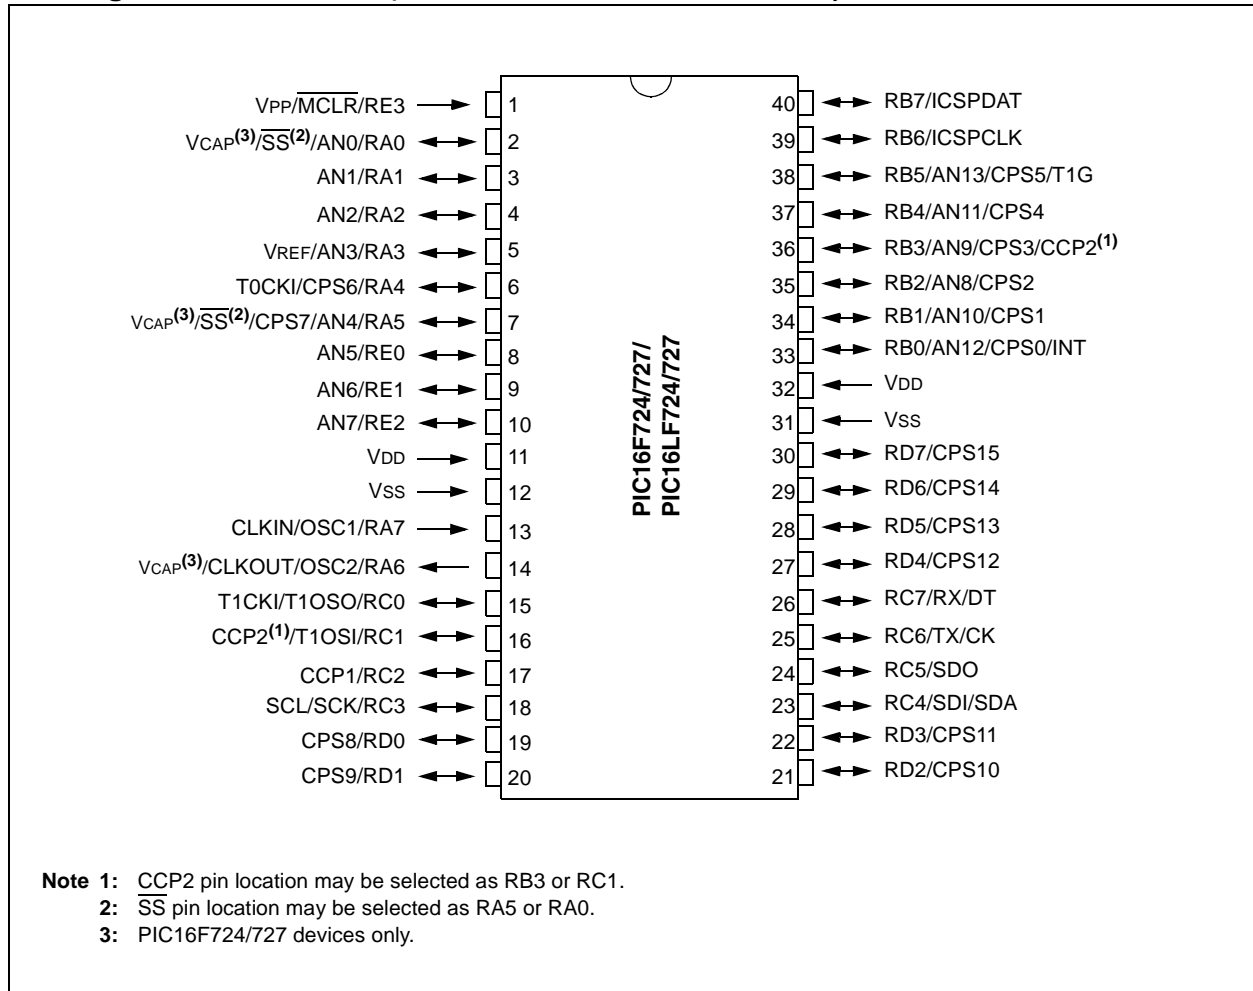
VPP/$\overline{MCLR}$/RE3 1
VCAP$^{(3)}$/$\overline{SS}^{(2)}$/AN0/RA0 2
AN1/RA1 3
AN2/RA2 4
VREF/AN3/RA3 5
T0CKI/CPS6/RA4 6
VCAP$^{(3)}$/$\overline{SS}^{(2)}$/CPS7/AN4/RA5 7
AN5/RE0 8
AN6/RE1 9
AN7/RE2 10
VDD 11
VSS 12
CLKIN/OSC1/RA7 13
VCAP$^{(3)}$/CLKOUT/OSC2/RA6 14
T1CKI/T1OSO/RC0 15
CCP2$^{(1)}$/T1OSI/RC1 16
CCP1/RC2 17
SCL/SCK/RC3 18
CPS8/RD0 19
CPS9/RD1 20

PIC16F724/727/
PIC16LF724/727

40 RB7/ICSPDAT
39 RB6/ICSPCLK
38 RB5/AN13/CPS5/T1G
37 RB4/AN11/CPS4
36 RB3/AN9/CPS3/CCP2$^{(1)}$
35 RB2/AN8/CPS2
34 RB1/AN10/CPS1
33 RB0/AN12/CPS0/INT
32 VDD
31 VSS
30 RD7/CPS15
29 RD6/CPS14
28 RD5/CPS13
27 RD4/CPS12
26 RC7/RX/DT
25 RC6/TX/CK
24 RC5/SDO
23 RC4/SDI/SDA
22 RD3/CPS11
21 RD2/CPS10

Note 1: CCP2 pin location may be selected as RB3 or RC1.
2: $\overline{SS}$ pin location may be selected as RA5 or RA0.
3: PIC16F724/727 devices only.